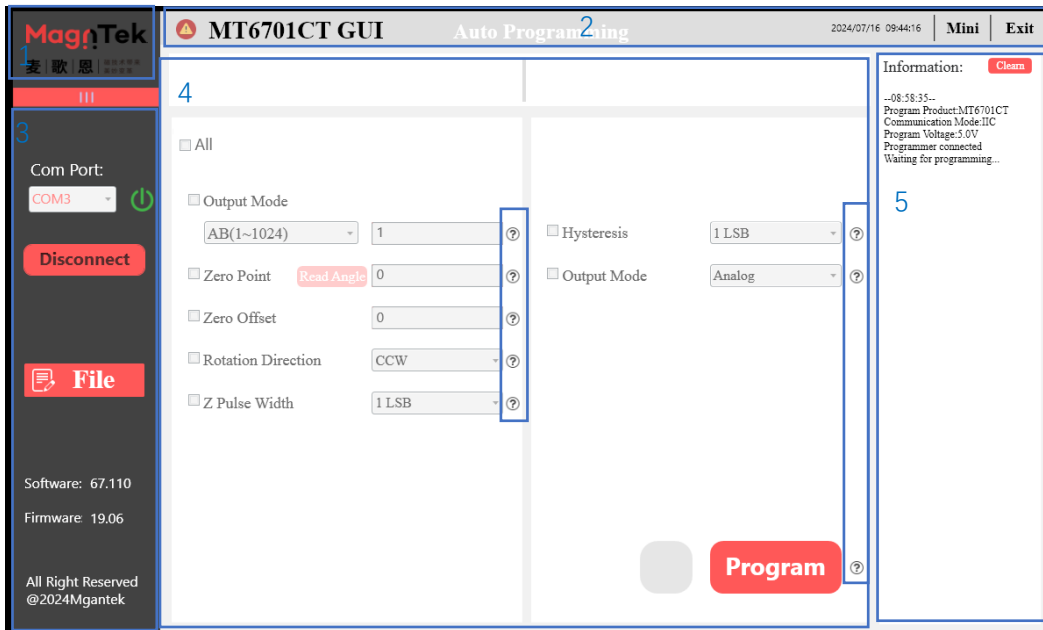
1
MagnTek
麦 歌 恩
III
3
Com Port:
COM3
Disconnect
File
Software: 67.110
Firmware: 19.06
All Right Reserved @2024Mgantek

MT6701CT GUI
Auto Programming
2
2024/07/16 09:44:16
Mini
Exit

4
All
Output Mode
AB(1~1024)
1
Zero Point
Read Angle
0
Zero Offset
0
Rotation Direction
CCW
Z Pulse Width
1 LSB

Hysteresis
1 LSB
Output Mode
Analog
Program

Information:
Clearn
--08:58:35--
Program Product:MT6701CT
Communication Mode:IIC
Program Voltage:5.0V
Programmer connected
Waiting for programming...
5